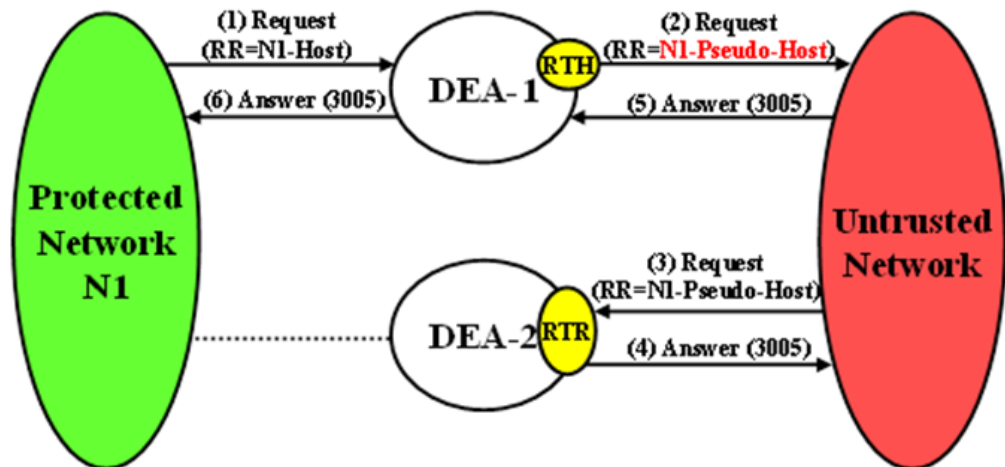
(1) Request
(RR=N1-Host)

(6) Answer (3005)

DEA-1

RTH

(2) Request
(RR=N1-Pseudo-Host)

(5) Answer (3005)

Protected Network N1

Untrusted Network

(3) Request
(RR=N1-Pseudo-Host)

DEA-2

RTR

(4) Answer (3005)